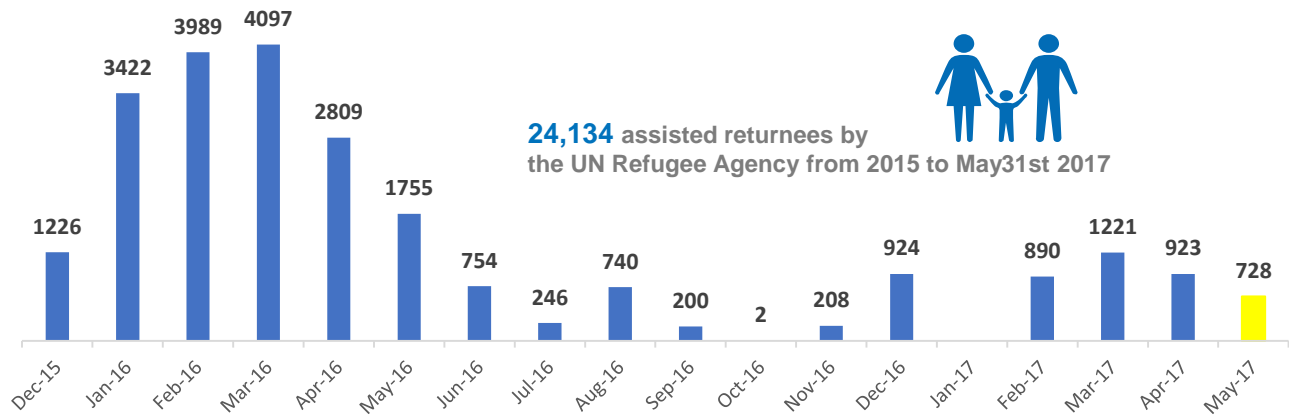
24,134 assisted returnees by the UN Refugee Agency from 2015 to May31st 2017

1226
3422
3989
4097
2809
1755
754
246
740
200
2
208
924
890
1221
923
728

Dec-15
Jan-16
Feb-16
Mar-16
Apr-16
May-16
Jun-16
Jul-16
Aug-16
Sep-16
Oct-16
Nov-16
Dec-16
Jan-17
Feb-17
Mar-17
Apr-17
May-17